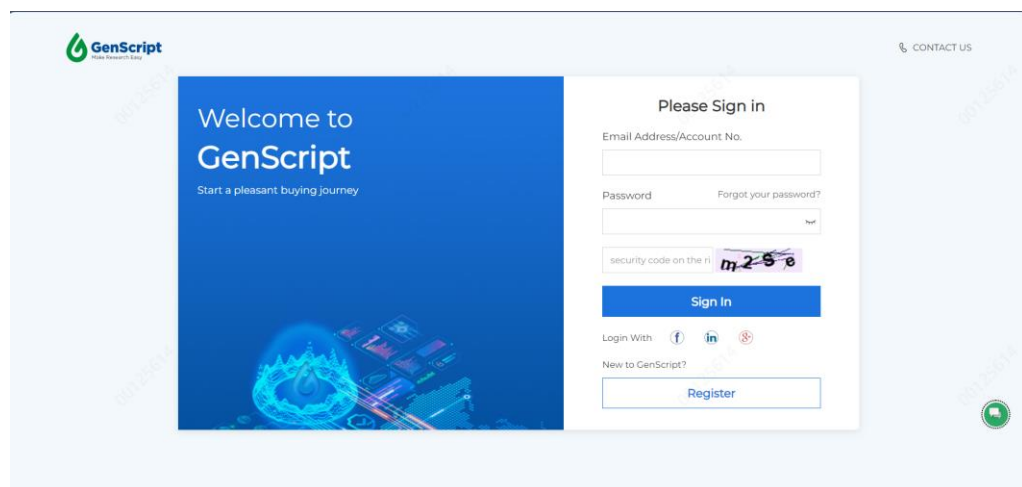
GenScript
Make Research Easy

CONTACT US

Welcome to
GenScript
Start a pleasant buying journey

Please Sign in
Email Address/Account No.
Password
Forgot your password?
security code on the ri
m2Se
Sign In
Login With
New to GenScript?
Register